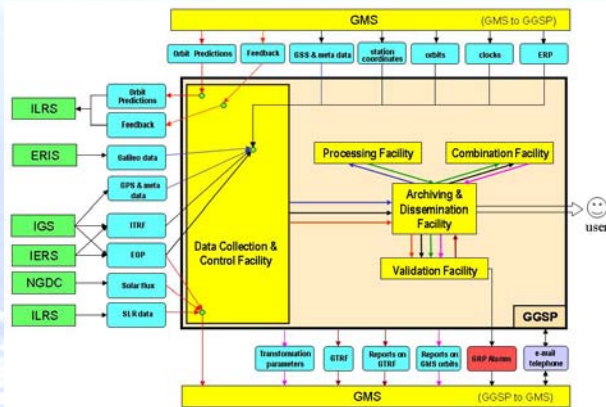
GMS (GMS to GGSP)

Orbit Predictions
Feedback
GSS & meta data
station coordinates
orbits
clocks
ERP

ILRS
Orbit Predictions
Feedback

ERIS
Galileo data

GPS & meta data
IGS
ITRF
IERS
EOP
NGDC
Solar flux
ILRS
SLR data

Data Collection & Control Facility

Processing Facility
Combination Facility
Archiving & Dissemination Facility
Validation Facility

users

GGSP

Transformation parameters
GTRF
Reports on GTRF
Reports on GMS orbits
ERP Alarms
e-mail telephone

GMS (GGSP to GMS)